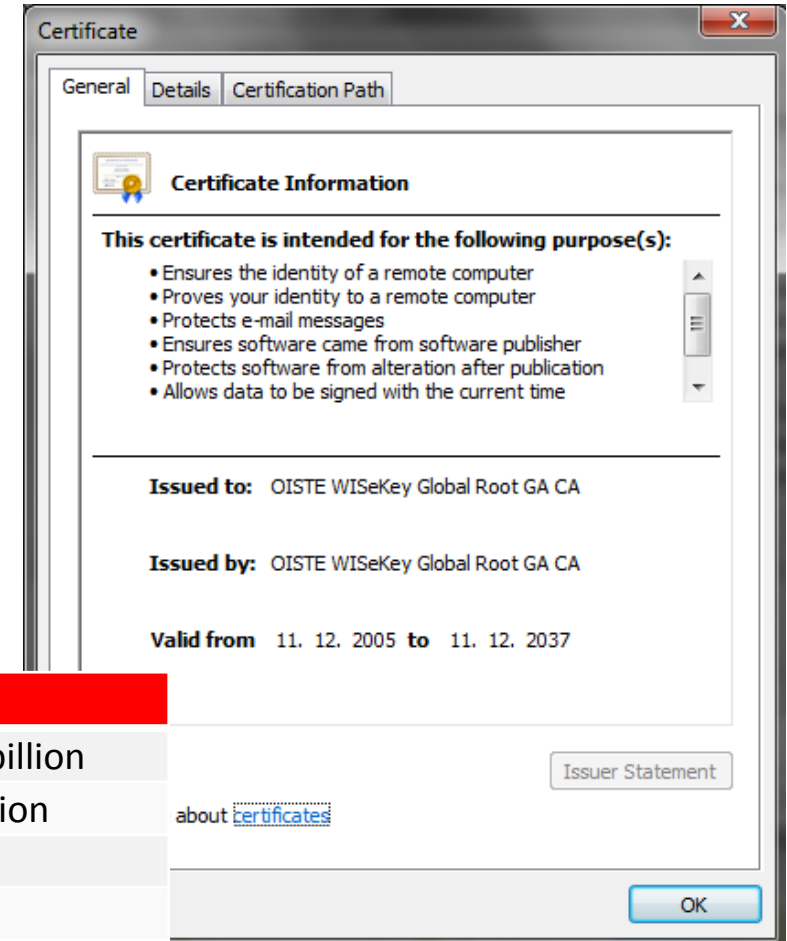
Certificate

General | Details | Certification Path

Certificate Information

This certificate is intended for the following purpose(s):

• Ensures the identity of a remote computer
• Proves your identity to a remote computer
• Protects e-mail messages
• Ensures software came from software publisher
• Protects software from alteration after publication
• Allows data to be signed with the current time

Issued to: OISTE WISeKey Global Root GA CA

Issued by: OISTE WISeKey Global Root GA CA

Valid from 11. 12. 2005 to 11. 12. 2037

billion

ion

Issuer Statement

about certificates

OK